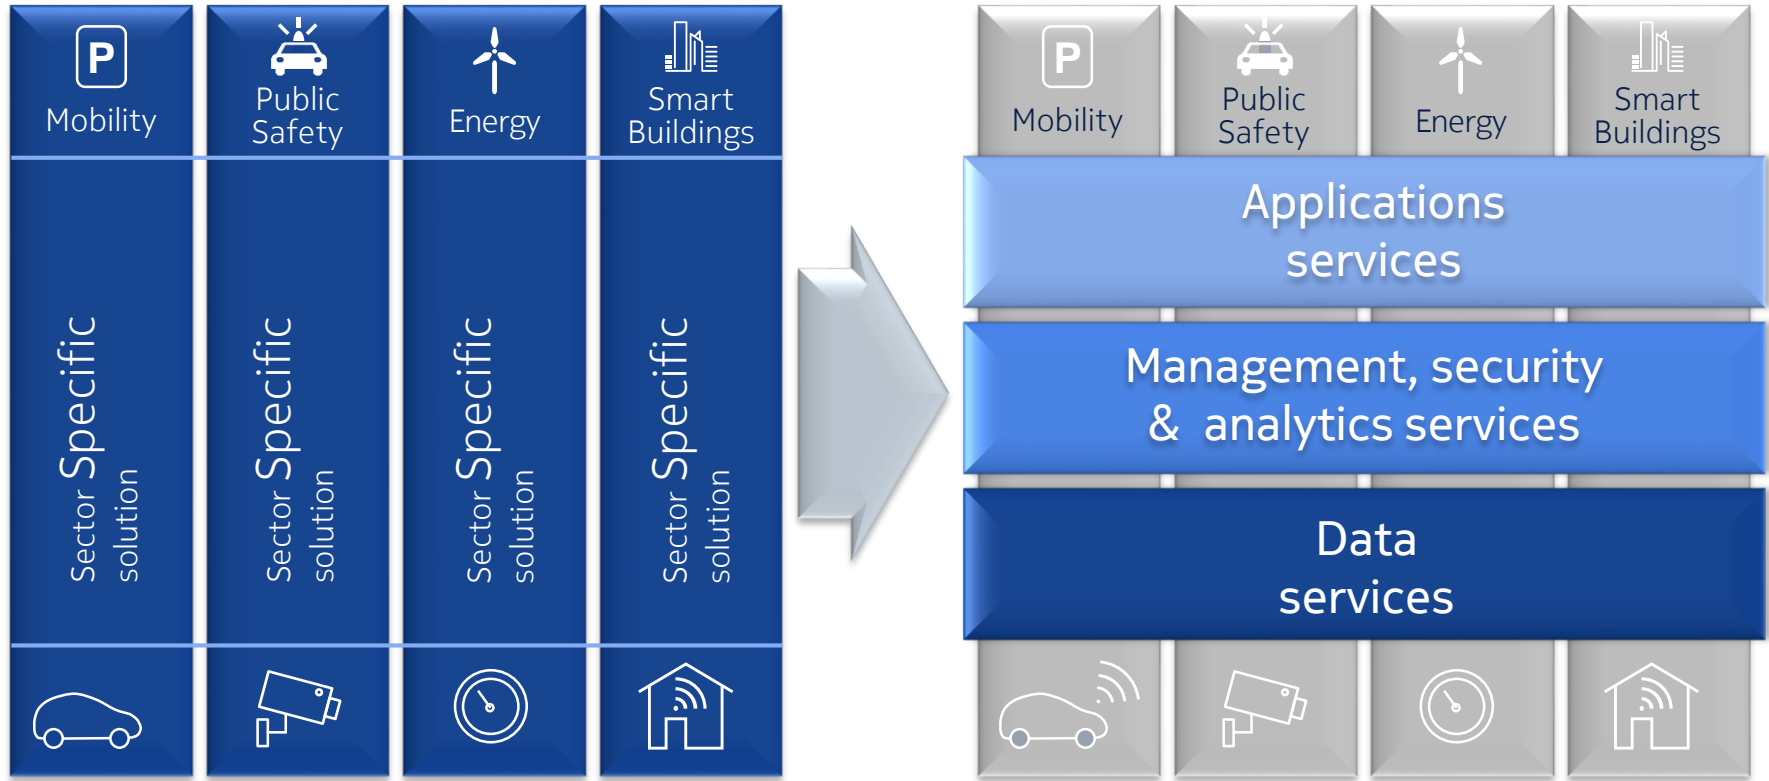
P
Mobility

Public Safety

Energy

Smart Buildings

Sector Specific solution

Sector Specific solution

Sector Specific solution

Sector Specific solution

P
Mobility

Public Safety

Energy

Smart Buildings

Applications services

Management, security & analytics services

Data services